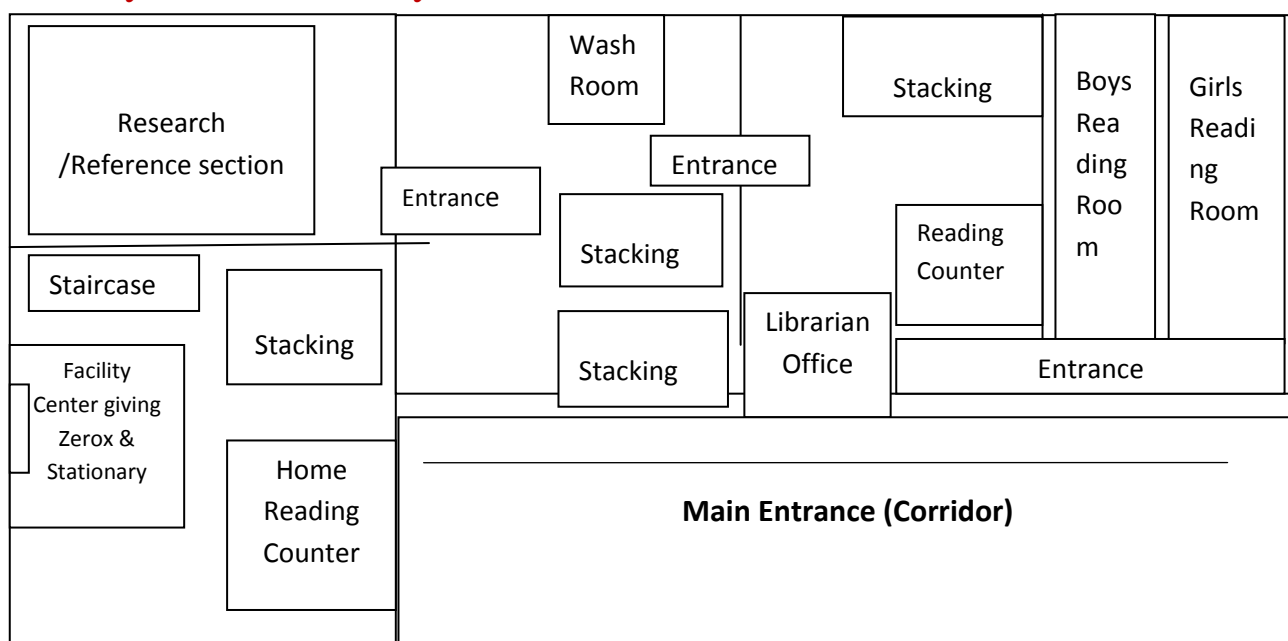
Research /Reference section

Wash Room

Stacking

Boys Reading Room

Girls Reading Room

Entrance

Entrance

Stacking

Reading Counter

Staircase

Stacking

Librarian Office

Stacking

Entrance

Facility Center giving Zerox & Stationary

Home Reading Counter

**Main Entrance (Corridor)**